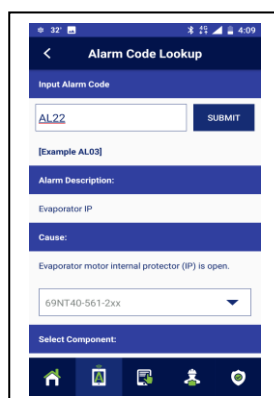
32° 4:09

<

Alarm Code Lookup

Input Alarm Code

AL22

SUBMIT

[Example AL03]

Alarm Description:

Evaporator IP

Cause:

Evaporator motor internal protector (IP) is open.

69NT40-561-2xx

Select Component: